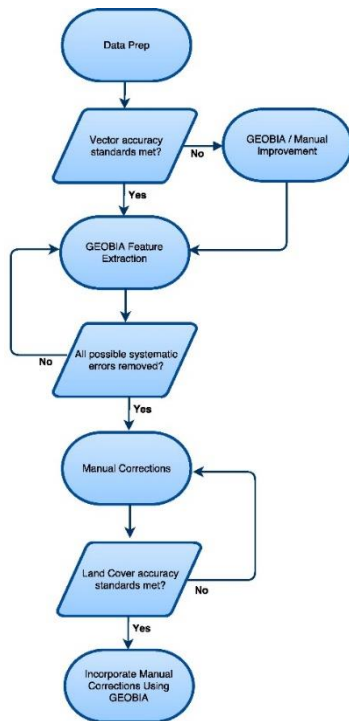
Data Prep

Vector accuracy standards met?

No

GEOBIA / Manual Improvement

Yes

GEOBIA Feature Extraction

No

All possible systematic errors removed?

Yes

Manual Corrections

Land Cover accuracy standards met?

No

Yes

Incorporate Manual Corrections Using GEOBIA